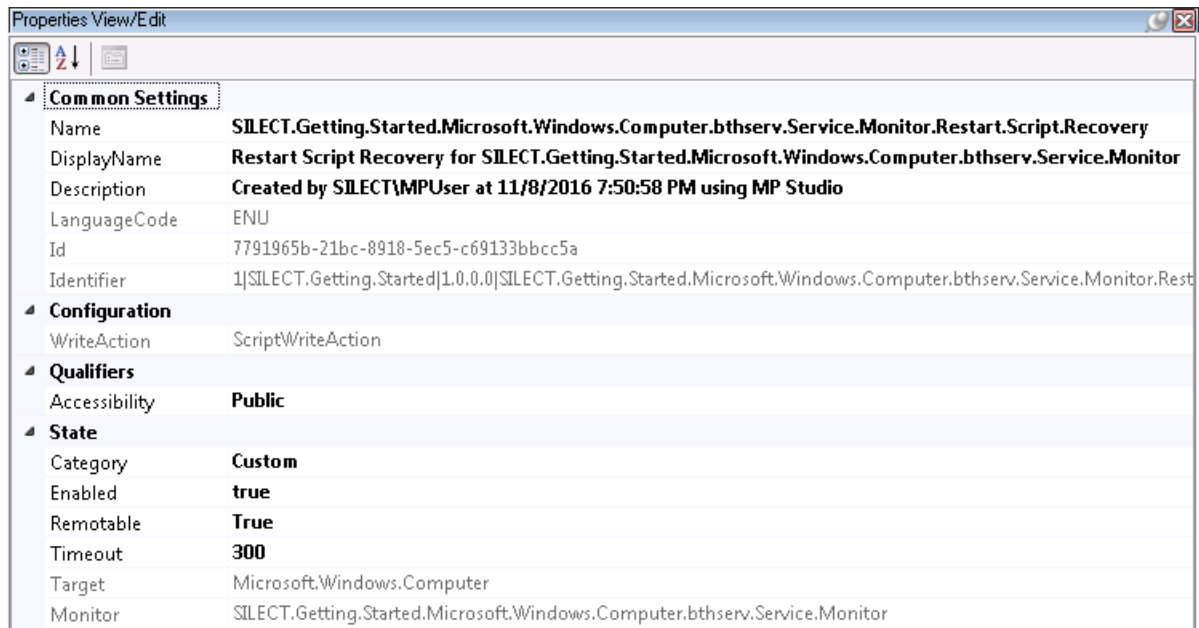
Properties View/Edit

Common Settings

| | |
|---|---|
| Name | SILECT.Getting.Started.Microsoft.Windows.Computer.bthserv.Service.Monitor.Restart.Script.Recovery |
| DisplayName | Restart Script Recovery for SILECT.Getting.Started.Microsoft.Windows.Computer.bthserv.Service.Monitor |
| Description | Created by SILECT\MPUser at 11/8/2016 7:50:58 PM using MP Studio |
| LanguageCode | ENU |
| Id | 7791965b-21bc-8918-5ec5-c69133bbcc5a |
| Identifier | 1\|SILECT.Getting.Started\|1.0.0.0\|SILECT.Getting.Started.Microsoft.Windows.Computer.bthserv.Service.Monitor.Rest |

Configuration

| | |
|---|---|
| WriteAction | ScriptWriteAction |

Qualifiers

| | |
|---|---|
| Accessibility | Public |

State

| | |
|---|---|
| Category | Custom |
| Enabled | true |
| Remotable | True |
| Timeout | 300 |
| Target | Microsoft.Windows.Computer |
| Monitor | SILECT.Getting.Started.Microsoft.Windows.Computer.bthserv.Service.Monitor |